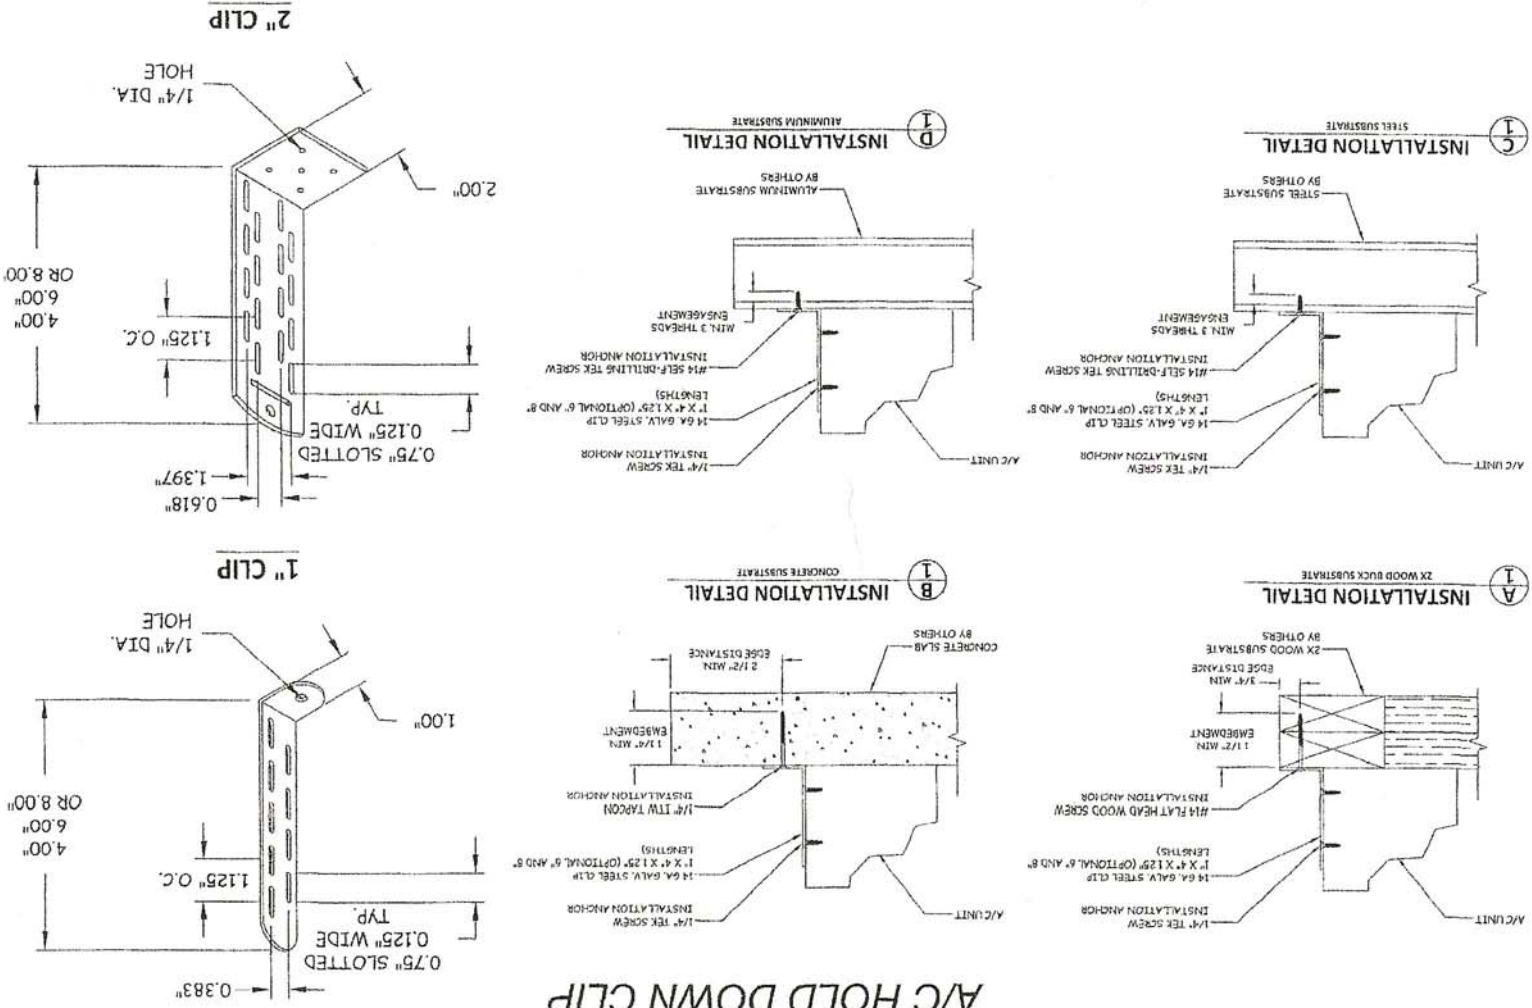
A/C HOLD DOWN CLIP

INSTALLATION DETAIL
2X WOOD BUCK SUBSTRATE

A/C UNIT
1/4" TEK SCREW INSTALLATION ANCHOR
14 GA. GALV. STEEL CLIP 1" X 4" X 1.25" (OPTIONAL 6" AND 8" LENGTHS)
#14 FLAT HEAD WOOD SCREW INSTALLATION ANCHOR
1 1/2" MIN EMBEDMENT
3/4" MIN EDGE DISTANCE
2X WOOD SUBSTRATE BY OTHERS

INSTALLATION DETAIL
CONCRETE SUBSTRATE

A/C UNIT
1/4" TEK SCREW INSTALLATION ANCHOR
14 GA. GALV. STEEL CLIP 1" X 4" X 1.25" (OPTIONAL 6" AND 8" LENGTHS)
1/4" ITW TAPCON INSTALLATION ANCHOR
1 1/4" MIN EMBEDMENT
2 1/2" MIN EDGE DISTANCE
CONCRETE SLAB BY OTHERS

INSTALLATION DETAIL
STEEL SUBSTRATE

A/C UNIT
1/4" TEK SCREW INSTALLATION ANCHOR
14 GA. GALV. STEEL CLIP 1" X 4" X 1.25" (OPTIONAL 6" AND 8" LENGTHS)
#14 SELF-DRILLING TEK SCREW INSTALLATION ANCHOR
MIN 3 THREADS ENGAGEMENT
STEEL SUBSTRATE BY OTHERS

INSTALLATION DETAIL
ALUMINUM SUBSTRATE

A/C UNIT
1/4" TEK SCREW INSTALLATION ANCHOR
14 GA. GALV. STEEL CLIP 1" X 4" X 1.25" (OPTIONAL 6" AND 8" LENGTHS)
#14 SELF-DRILLING TEK SCREW INSTALLATION ANCHOR
MIN. 3 THREADS ENGAGEMENT
ALUMINUM SUBSTRATE BY OTHERS

1" CLIP
0.383"
0.75" SLOTTED 0.125" WIDE TYP.
1.125" O.C.
4.00" 6.00" OR 8.00"
1.00"
1/4" DIA. HOLE

2" CLIP
0.618"
1.397"
0.75" SLOTTED 0.125" WIDE TYP.
1.125" O.C.
4.00" 6.00" OR 8.00"
2.00"
1/4" DIA. HOLE